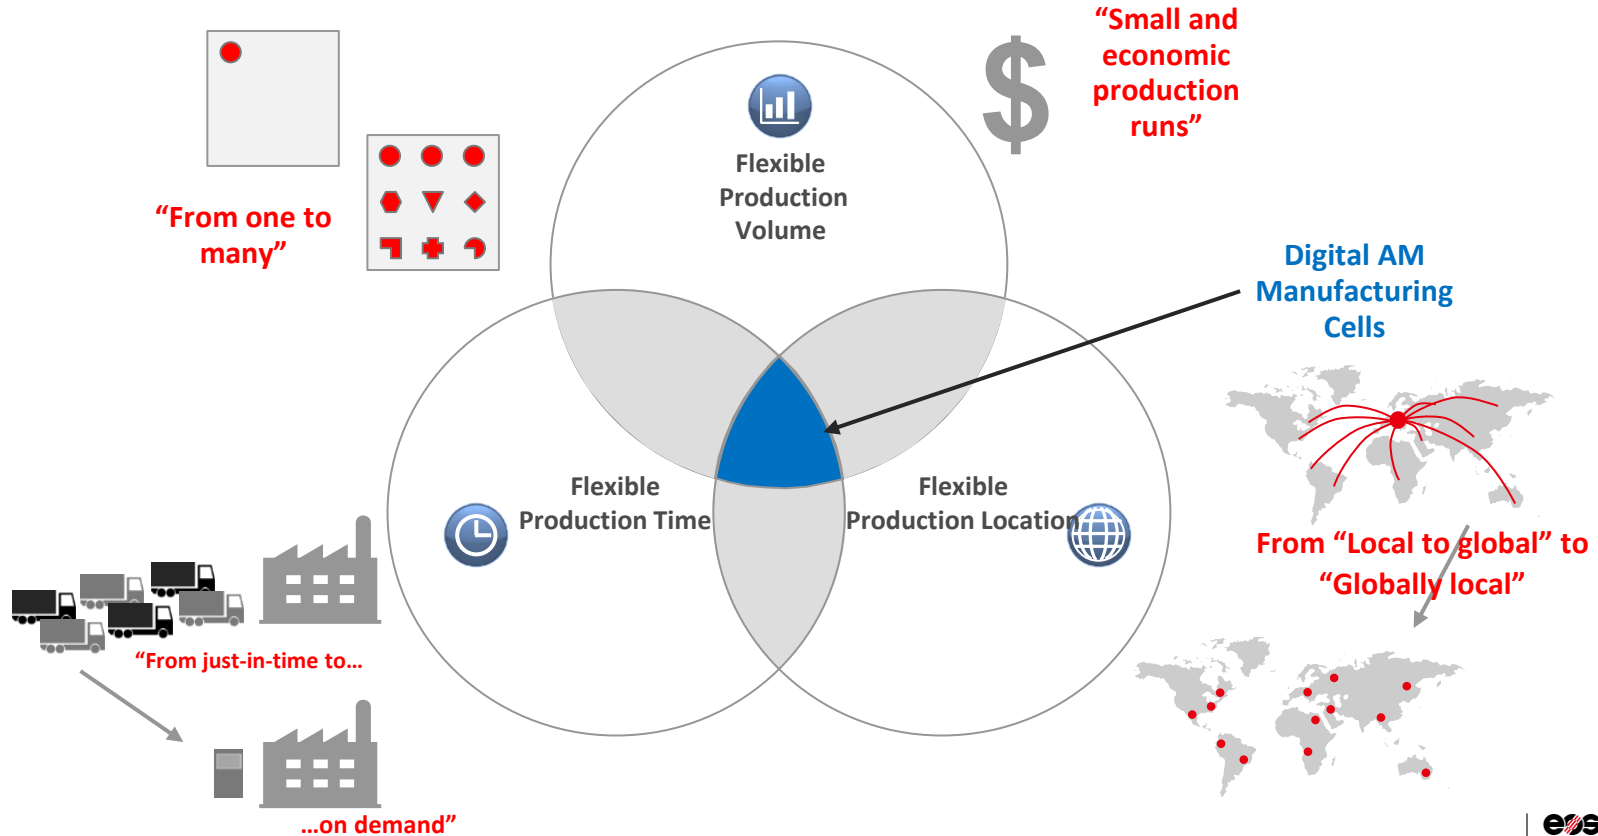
“Small and economic production runs”

$

Flexible Production Volume

“From one to many”

Digital AM Manufacturing Cells

Flexible Production Time

Flexible Production Location

From “Local to global” to “Globally local”

“From just-in-time to…

…on demand”

eos